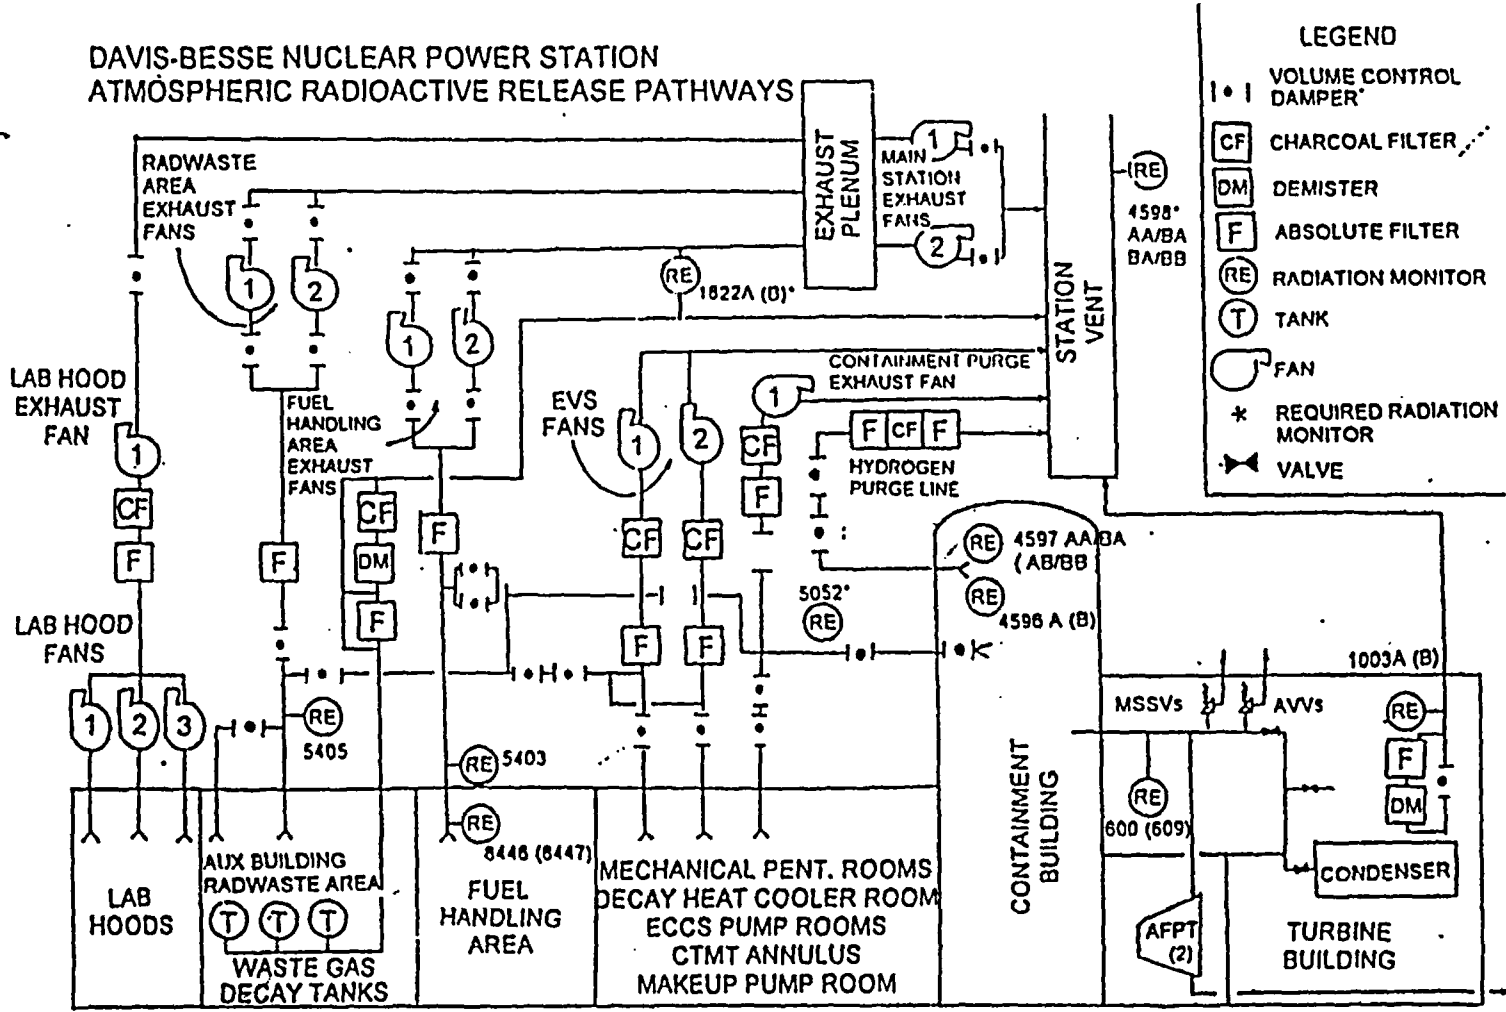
DAVIS-BESSE NUCLEAR POWER STATION
ATMOSPHERIC RADIOACTIVE RELEASE PATHWAYS

LEGEND
VOLUME CONTROL DAMPER*
CF CHARCOAL FILTER
DM DEMISTER
F ABSOLUTE FILTER
RE RADIATION MONITOR
T TANK
FAN
* REQUIRED RADIATION MONITOR
VALVE

EXHAUST PLENUM
MAIN STATION EXHAUST FANS
1
2
RE
4598* AA/BA BA/BB
STATION VENT

RADWASTE AREA EXHAUST FANS
1
2
RE 1822A (B)*
1
2
CONTAINMENT PURGE EXHAUST FAN
1
LAB HOOD EXHAUST FAN
1
CF
F
FUEL HANDLING AREA EXHAUST FANS
EVS FANS
1
2
CF
F
F CF F
HYDROGEN PURGE LINE
CF
DM
F
F
F
CF
CF
F
F
RE 4597 AA/BA (AB/BB)
RE 4596 A (B)
5052* RE
LAB HOOD FANS
1
2
3
RE 5405
RE 5403
RE 8446 (8447)
1003A (B)
MSSVs
AVVs
RE
F
DM
RE 600 (609)
CONDENSER
AFPT (2)
LAB HOODS
AUX BUILDING RADWASTE AREA
T T T
WASTE GAS DECAY TANKS
FUEL HANDLING AREA
MECHANICAL PENT. ROOMS
DECAY HEAT COOLER ROOM
ECCS PUMP ROOMS
CTMT ANNULUS
MAKEUP PUMP ROOM
CONTAINMENT BUILDING
TURBINE BUILDING